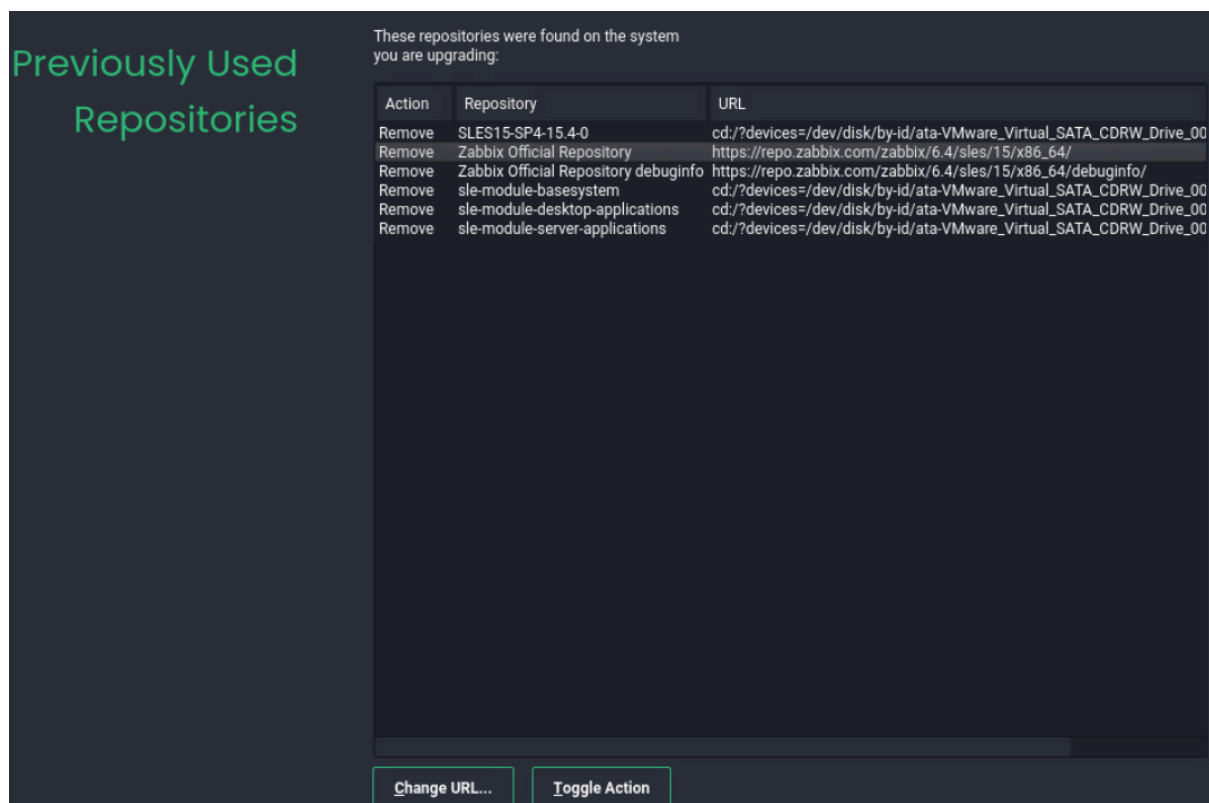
Previously Used Repositories

These repositories were found on the system you are upgrading:

| Action | Repository | URL |
|---|---|---|
| Remove | SLES15-SP4-15.4-0 | cd:/?devices=/dev/disk/by-id/ata-VMware_Virtual_SATA_CDRW_Drive_00 |
| Remove | Zabbix Official Repository | https://repo.zabbix.com/zabbix/6.4/sles/15/x86_64/ |
| Remove | Zabbix Official Repository debuginfo | https://repo.zabbix.com/zabbix/6.4/sles/15/x86_64/debuginfo/ |
| Remove | sle-module-basesystem | cd:/?devices=/dev/disk/by-id/ata-VMware_Virtual_SATA_CDRW_Drive_00 |
| Remove | sle-module-desktop-applications | cd:/?devices=/dev/disk/by-id/ata-VMware_Virtual_SATA_CDRW_Drive_00 |
| Remove | sle-module-server-applications | cd:/?devices=/dev/disk/by-id/ata-VMware_Virtual_SATA_CDRW_Drive_00 |

Change URL...

Toggle Action